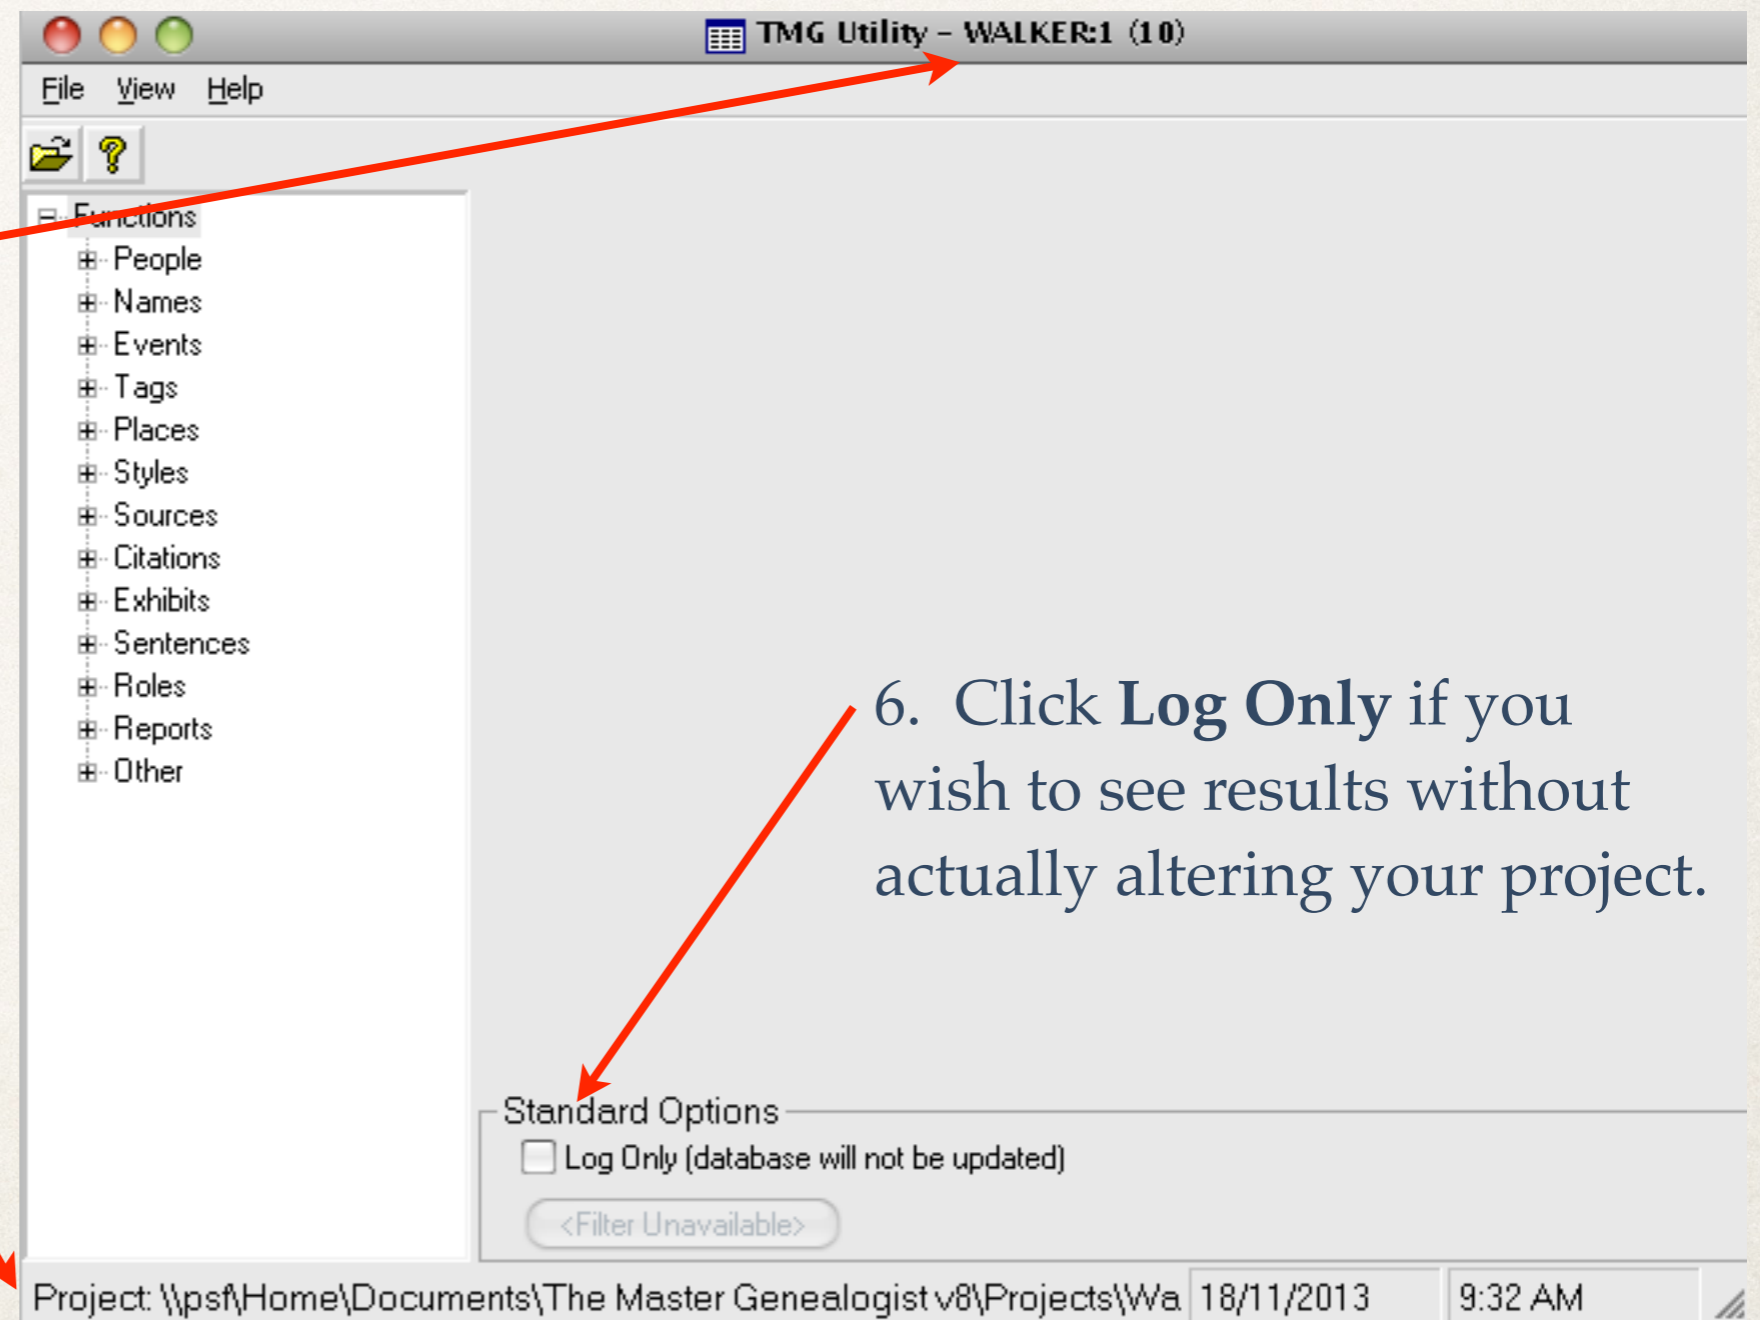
TMG Utility – WALKER:1 (10)

File View Help

Functions
People
Names
Events
Tags
Places
Styles
Sources
Citations
Exhibits
Sentences
Roles
Reports
Other

6. Click **Log Only** if you wish to see results without actually altering your project.

Standard Options
Log Only (database will not be updated)
<Filter Unavailable>

Project: \\psf\Home\Documents\The Master Genealogist v8\Projects\Wa | 18/11/2013 | 9:32 AM